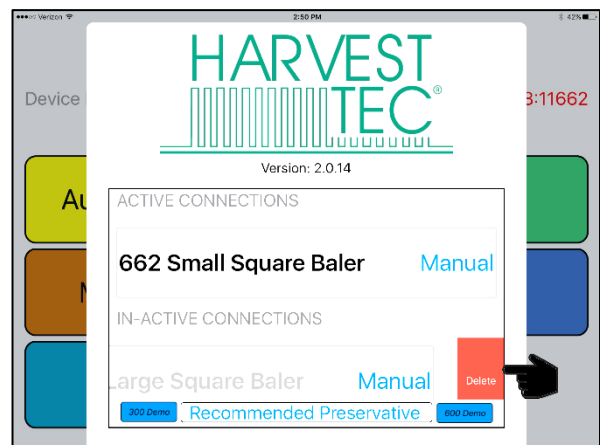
•••○○ Verizon
2:50 PM
42%

Device
3:11662

Au
M

HARVEST TEC®

Version: 2.0.14

ACTIVE CONNECTIONS

662 Small Square Baler
Manual

IN-ACTIVE CONNECTIONS

Large Square Baler
Manual
Delete

300 Demo
Recommended Preservative
600 Demo